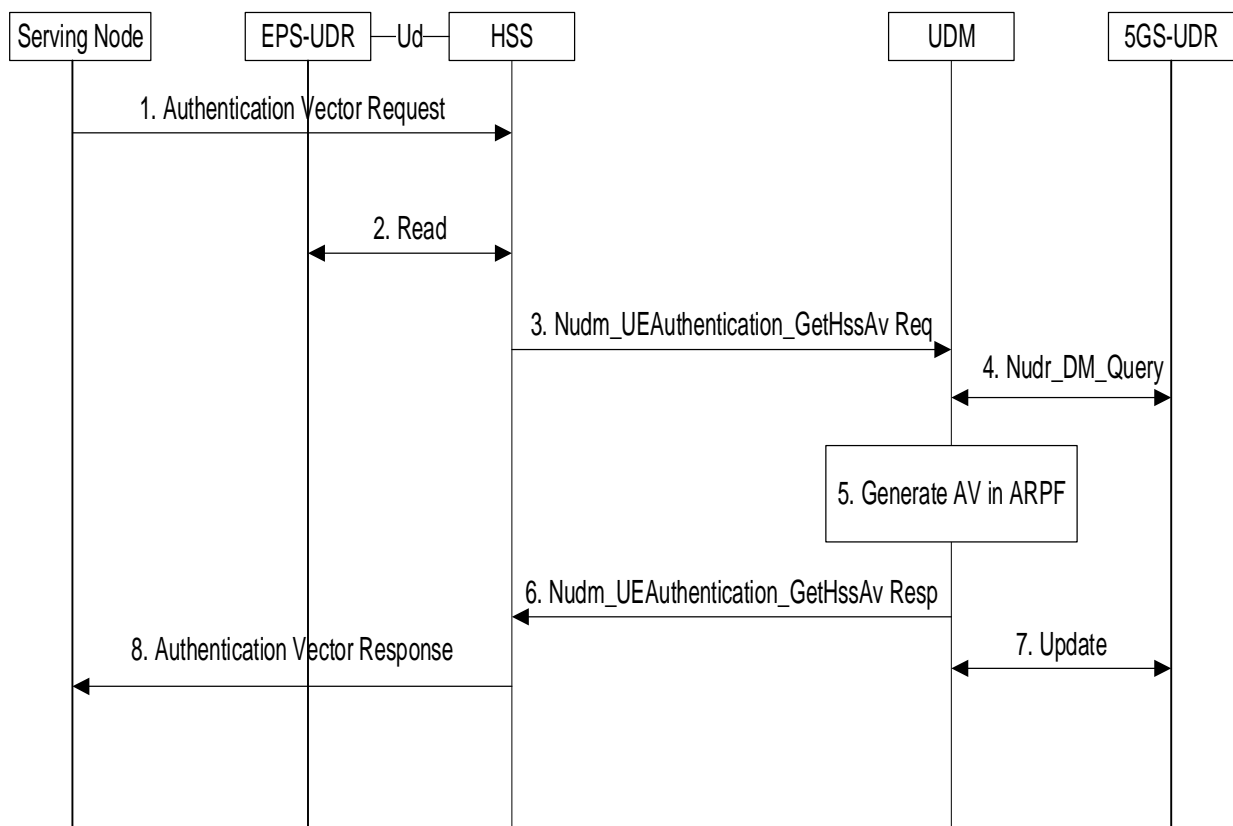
Serving Node

EPS-UDR

Ud

HSS

UDM

5GS-UDR

1. Authentication Vector Request

2. Read

3. Nudm_UEAuthentication_GetHssAv Req

4. Nudr_DM_Query

5. Generate AV in ARPF

6. Nudm_UEAuthentication_GetHssAv Resp

7. Update

8. Authentication Vector Response